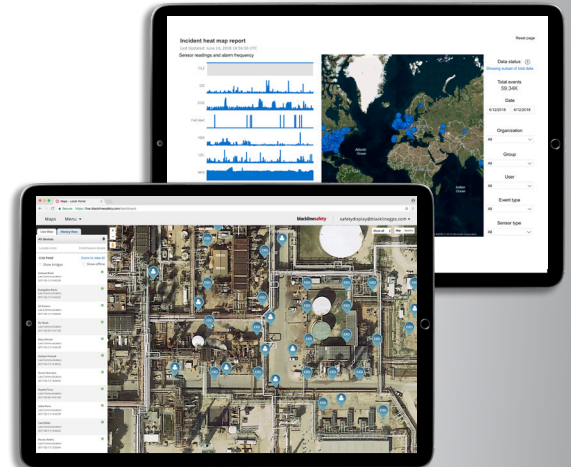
Incident heat map report

Last Updated: June 14, 2018 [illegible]

Sensor readings and alarm frequency

Reset page

Data status

Showing subset of total data

Total events

59.34K

Date

4/12/2018

4/12/2018

Organization

All

Group

All

User

All

Event type

All

Sensor type

All

Atlantic Ocean

Indian Ocean

Maps

Menu

blacklinesafety

safetydisplay@blacklinesafety.com

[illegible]